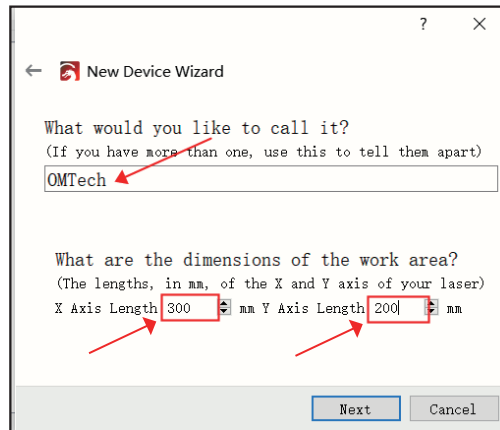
?

New Device Wizard

What would you like to call it?
(If you have more than one, use this to tell them apart)

OMTech

What are the dimensions of the work area?
(The lengths, in mm, of the X and Y axis of your laser)

X Axis Length 300 mm Y Axis Length 200 mm

Next Cancel